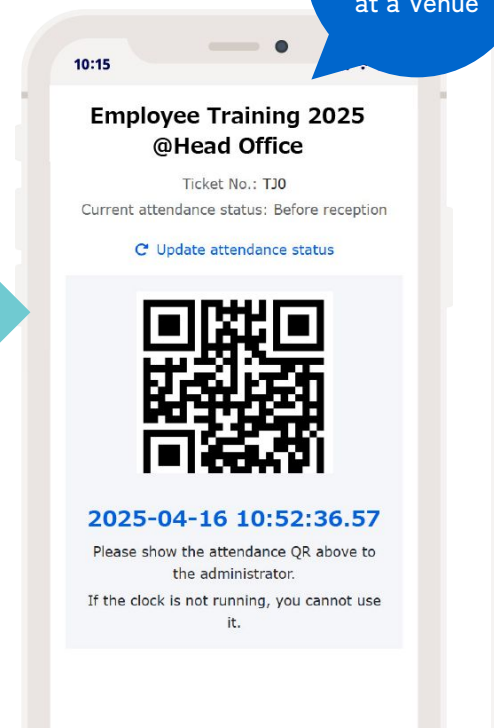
at a venue

10:15

Employee Training 2025 @Head Office

Ticket No.: TJ0

Current attendance status: Before reception

Update attendance status

2025-04-16 10:52:36.57

Please show the attendance QR above to the administrator.

If the clock is not running, you cannot use it.